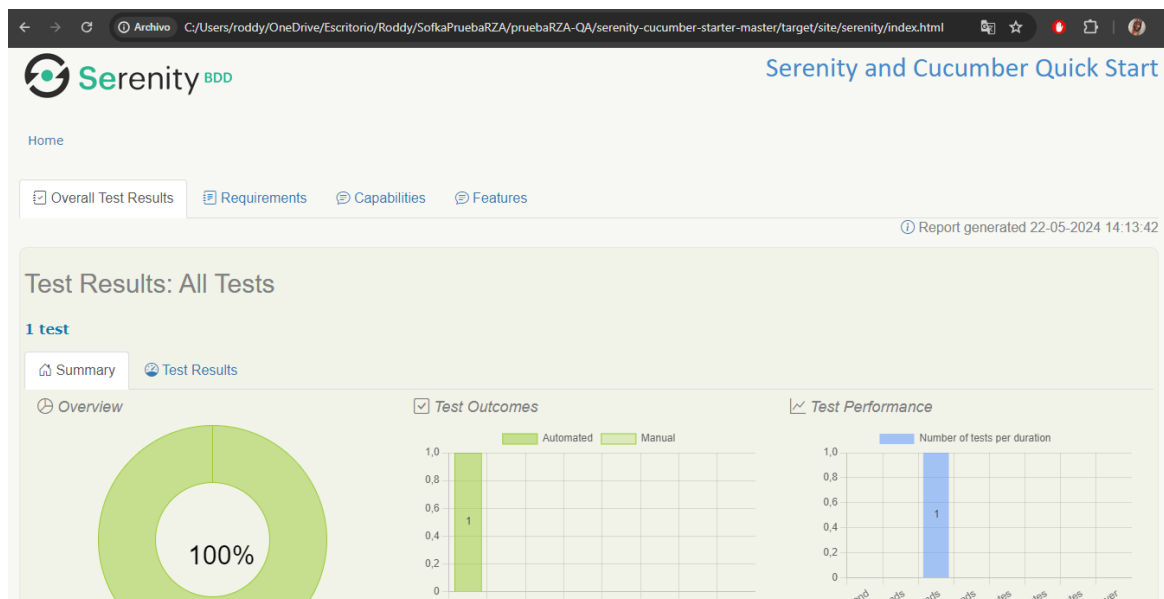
Archivo C:/Users/roddy/OneDrive/Escritorio/Roddy/SofkaPruebaRZA/pruebaRZA-QA/serenity-cucumber-starter-master/target/site/serenity/index.html

Serenity BDD

Serenity and Cucumber Quick Start

Home

Overall Test Results
Requirements
Capabilities
Features

Report generated 22-05-2024 14:13:42

Test Results: All Tests

1 test

Summary
Test Results

Overview

100%

Test Outcomes

Automated
Manual

1,0
0,8
0,6
0,4
0,2
0

1

Test Performance

Number of tests per duration

1,0
0,8
0,6
0,4
0,2
0

1